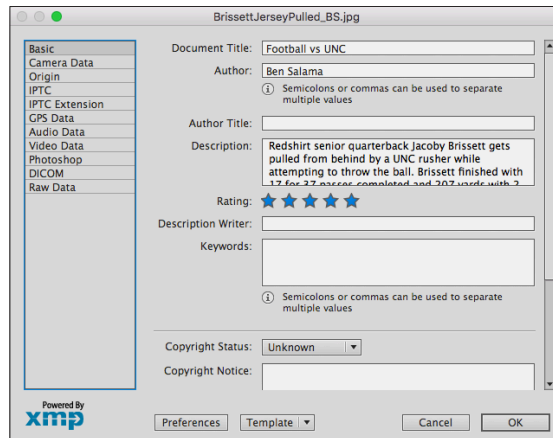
BrissettJerseyPulled_BS.jpg

Basic
Camera Data
Origin
IPTC
IPTC Extension
GPS Data
Audio Data
Video Data
Photoshop
DICOM
Raw Data

Document Title: Football vs UNC

Author: Ben Salama

Semicolons or commas can be used to separate multiple values

Author Title:

Description: Redshirt senior quarterback Jacoby Brissett gets pulled from behind by a UNC rusher while attempting to throw the ball. Brissett finished with 17 for 37 passes completed and 207 yards with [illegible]

Rating:

Description Writer:

Keywords:

Semicolons or commas can be used to separate multiple values

Copyright Status: Unknown

Copyright Notice:

Powered By
xmp

Preferences
Template
Cancel
OK